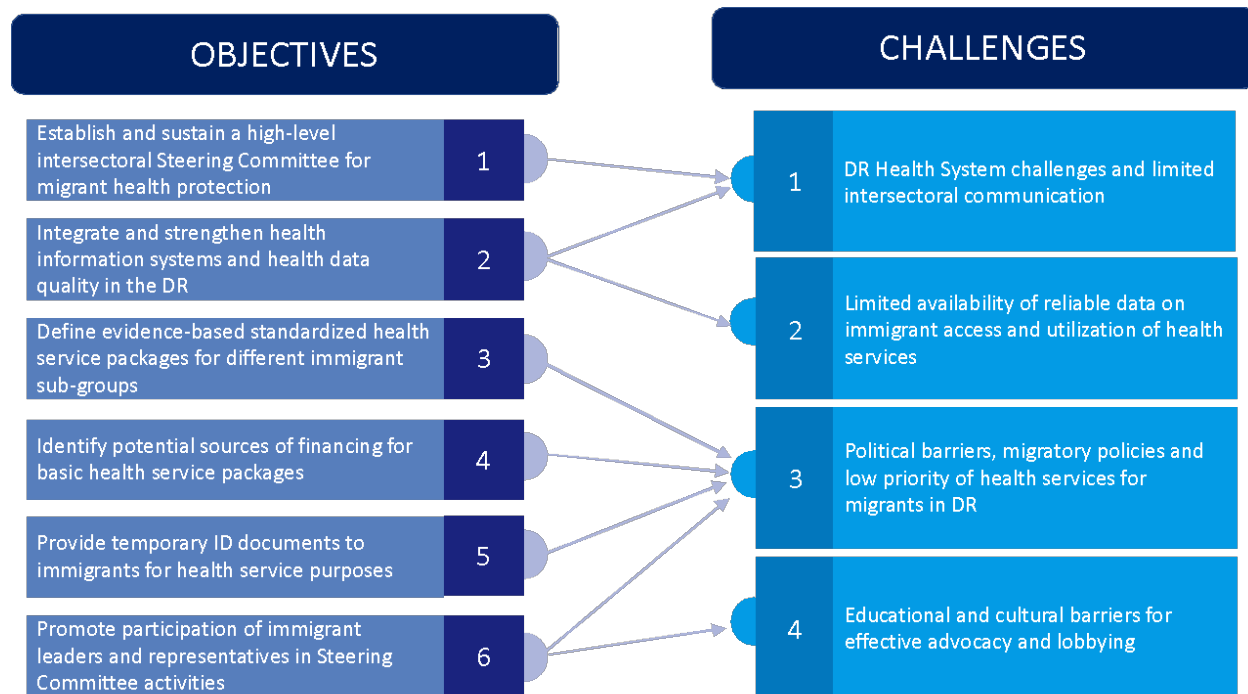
OBJECTIVES

CHALLENGES

Establish and sustain a high-level intersectoral Steering Committee for migrant health protection
1

Integrate and strengthen health information systems and health data quality in the DR
2

Define evidence-based standardized health service packages for different immigrant sub-groups
3

Identify potential sources of financing for basic health service packages
4

Provide temporary ID documents to immigrants for health service purposes
5

Promote participation of immigrant leaders and representatives in Steering Committee activities
6

1
DR Health System challenges and limited intersectoral communication

2
Limited availability of reliable data on immigrant access and utilization of health services

3
Political barriers, migratory policies and low priority of health services for migrants in DR

4
Educational and cultural barriers for effective advocacy and lobbying